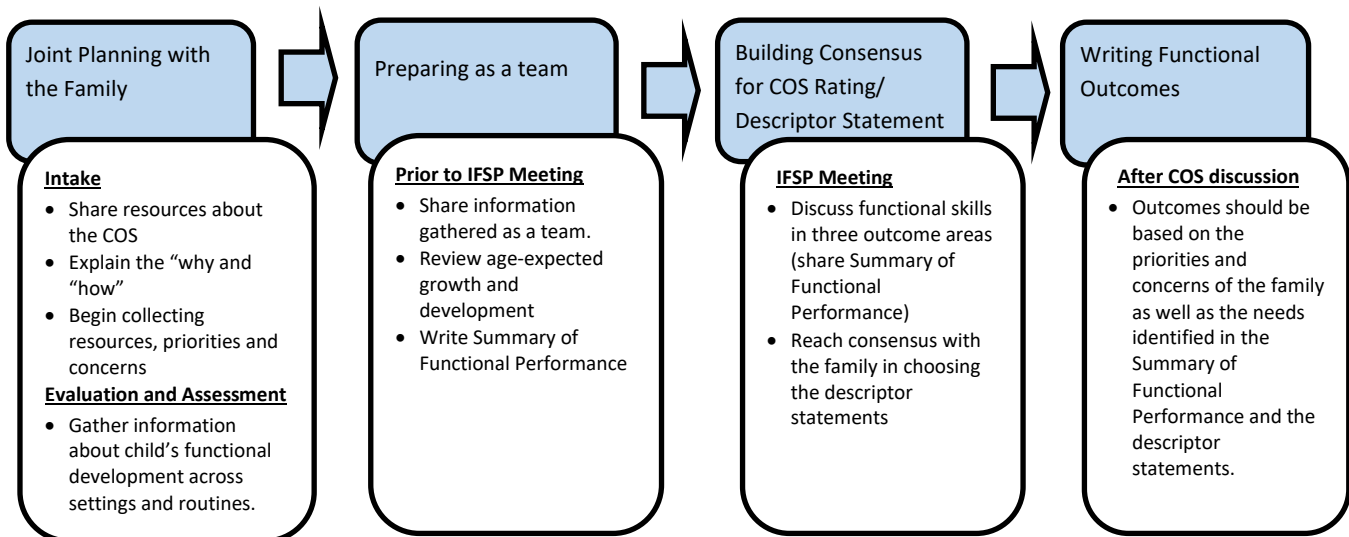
Joint Planning with the Family

Intake
- Share resources about the COS
- Explain the "why and "how"
- Begin collecting resources, priorities and concerns

Evaluation and Assessment
- Gather information about child's functional development across settings and routines.

Preparing as a team

Prior to IFSP Meeting
- Share information gathered as a team.
- Review age-expected growth and development
- Write Summary of Functional Performance

Building Consensus for COS Rating/ Descriptor Statement

IFSP Meeting
- Discuss functional skills in three outcome areas (share Summary of Functional Performance)
- Reach consensus with the family in choosing the descriptor statements

Writing Functional Outcomes

After COS discussion
- Outcomes should be based on the priorities and concerns of the family as well as the needs identified in the Summary of Functional Performance and the descriptor statements.